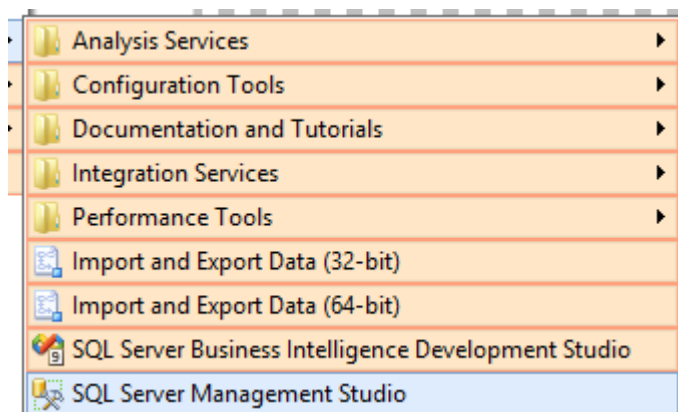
Analysis Services
Configuration Tools
Documentation and Tutorials
Integration Services
Performance Tools
Import and Export Data (32-bit)
Import and Export Data (64-bit)
SQL Server Business Intelligence Development Studio
SQL Server Management Studio